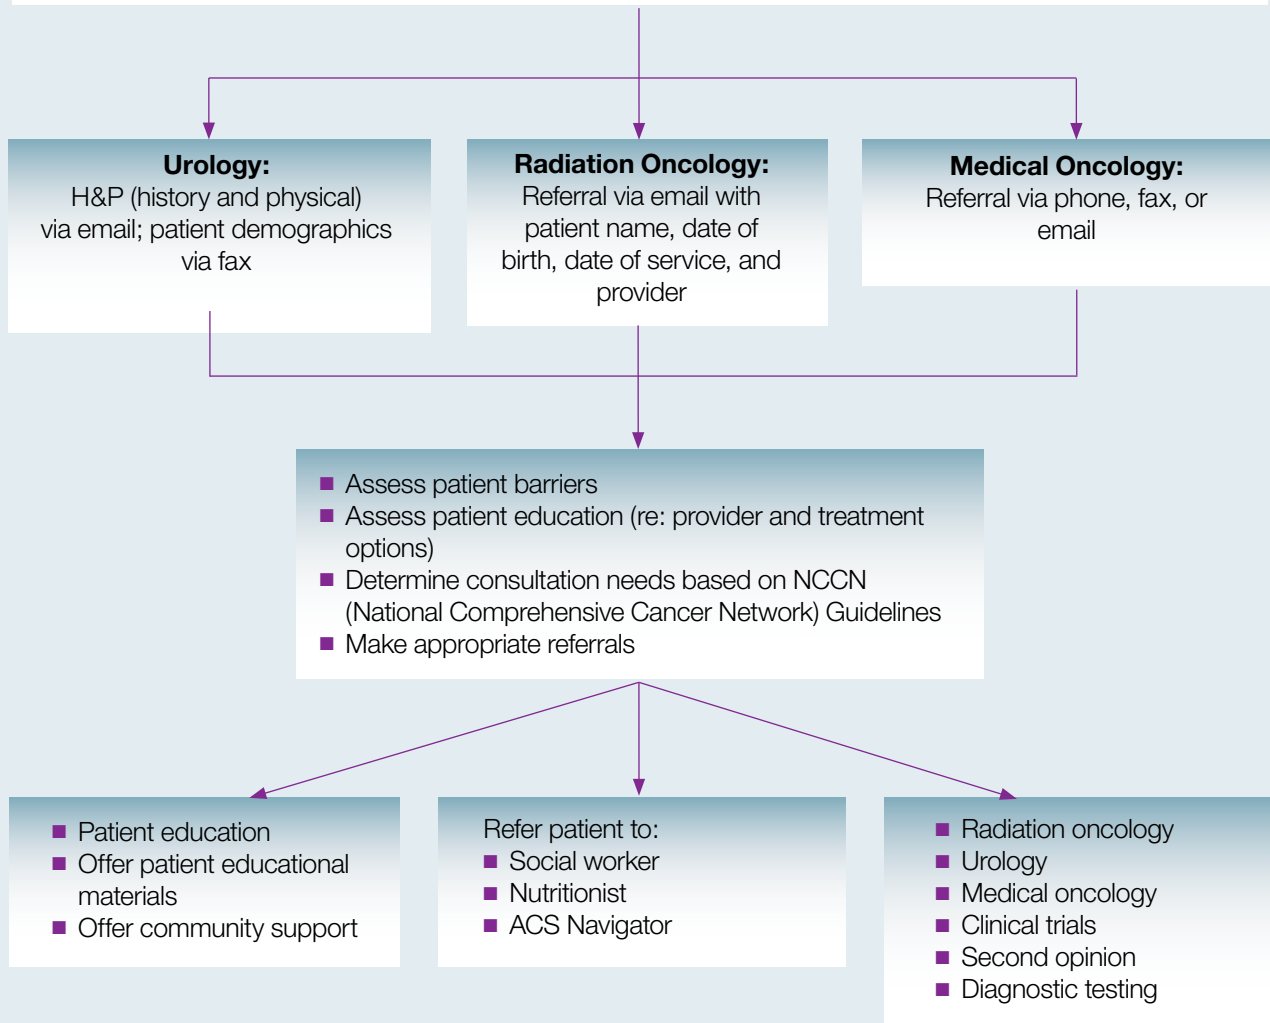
**Urology:**
H&P (history and physical) via email; patient demographics via fax

**Radiation Oncology:**
Referral via email with patient name, date of birth, date of service, and provider

**Medical Oncology:**
Referral via phone, fax, or email

- Assess patient barriers
- Assess patient education (re: provider and treatment options)
- Determine consultation needs based on NCCN (National Comprehensive Cancer Network) Guidelines
- Make appropriate referrals

- Patient education
- Offer patient educational materials
- Offer community support

Refer patient to:
- Social worker
- Nutritionist
- ACS Navigator

- Radiation oncology
- Urology
- Medical oncology
- Clinical trials
- Second opinion
- Diagnostic testing